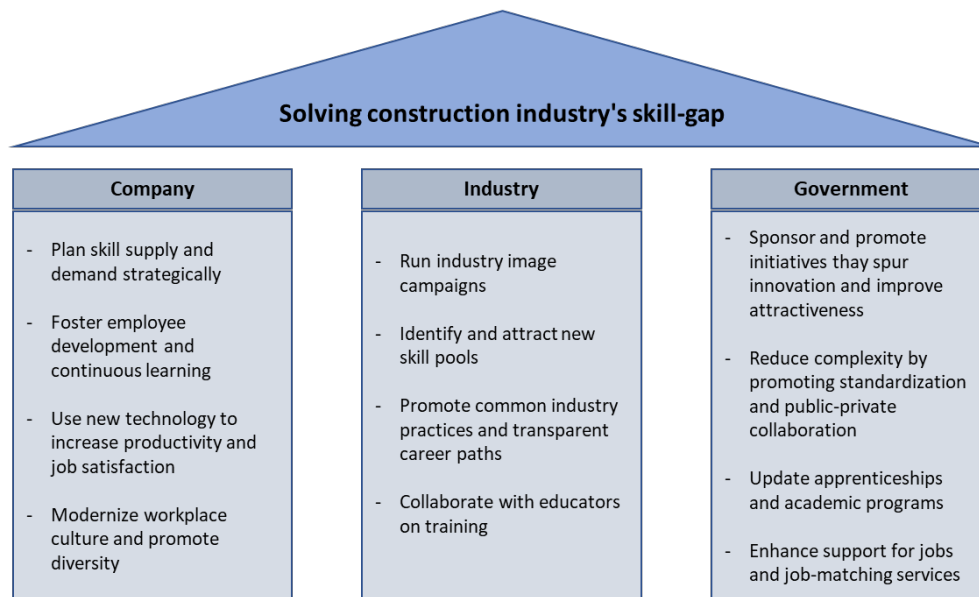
Solving construction industry's skill-gap

Company

- Plan skill supply and demand strategically
- Foster employee development and continuous learning
- Use new technology to increase productivity and job satisfaction
- Modernize workplace culture and promote diversity

Industry

- Run industry image campaigns
- Identify and attract new skill pools
- Promote common industry practices and transparent career paths
- Collaborate with educators on training

Government

- Sponsor and promote initiatives thay spur innovation and improve attractiveness
- Reduce complexity by promoting standardization and public-private collaboration
- Update apprenticeships and academic programs
- Enhance support for jobs and job-matching services